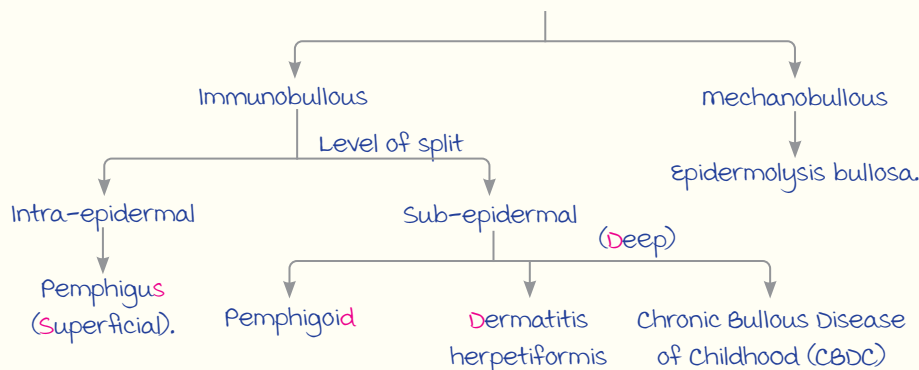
Immunobullous

Mechanobullous

Level of split

Epidermolysis bullosa.

Intra-epidermal

Sub-epidermal

(Deep)

Pemphigus (Superficial).

Pemphigoid

Dermatitis herpetiformis

Chronic Bullous Disease of Childhood (CBDC)